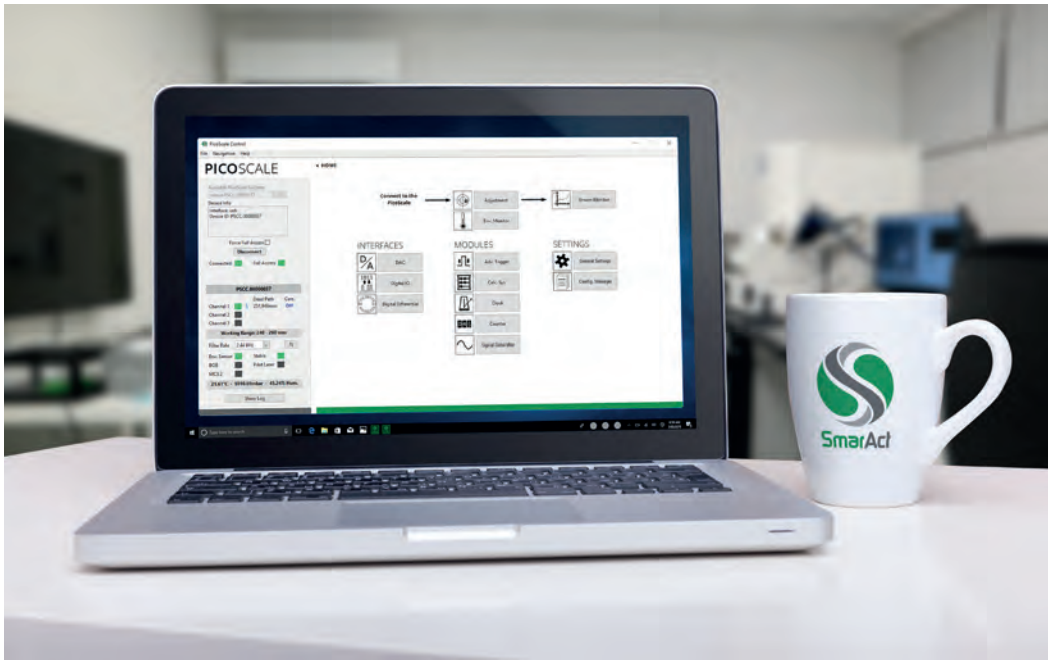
PicoScale Control
File Navigation Help
PICOSCALE
Available PicoScale Systems
Device Info
Force Full Access
Disconnect
Connected Full Access
PSCC ADJUST
Channel 1
Channel 2
Channel 3
Working Range: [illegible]
Filter Rate
Env. Sensor
BOS
MCL1
Show Log
VIEWS
Connect to the PicoScale
Adjustment
Stream Monitor
Env. Monitor
INTERFACES
DAC
Digital IO
Signal Inference
MODULES
Aux. Trigger
Cal. Sys
Clock
Counter
Signal Identifier
SETTINGS
General Settings
Config. Manager
Type here to search
SmarAct